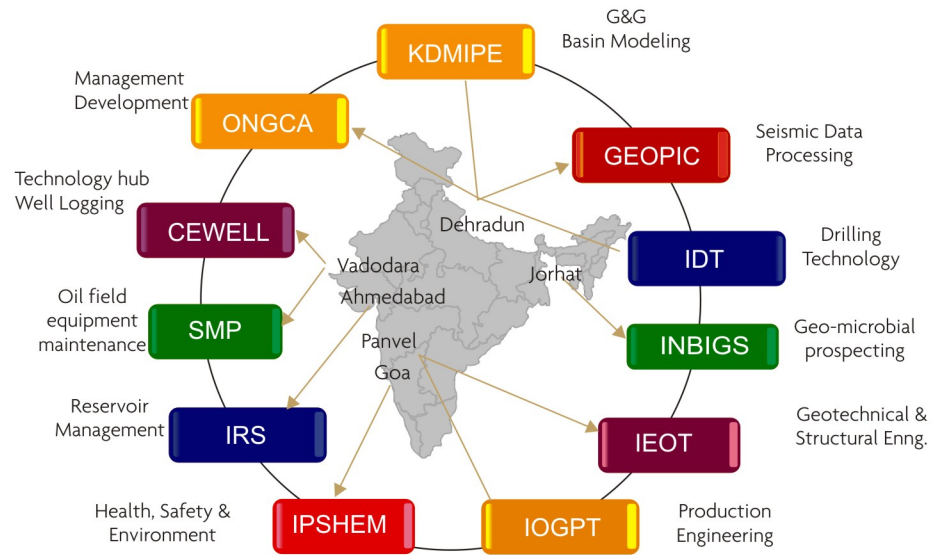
G&G Basin Modeling

KDMIPE

Management Development

ONGCA

Seismic Data Processing

GEOPIC

Technology hub Well Logging

CEWELL

Dehradun

IDT

Drilling Technology

Vadodara

Ahmedabad

Jorhat

Oil field equipment maintenance

SMP

INBIGS

Geo-microbial prospecting

Panvel

Goa

Reservoir Management

IRS

IEOT

Geotechnical & Structural Enng.

Health, Safety & Environment

IPSHEM

IOGPT

Production Engineering